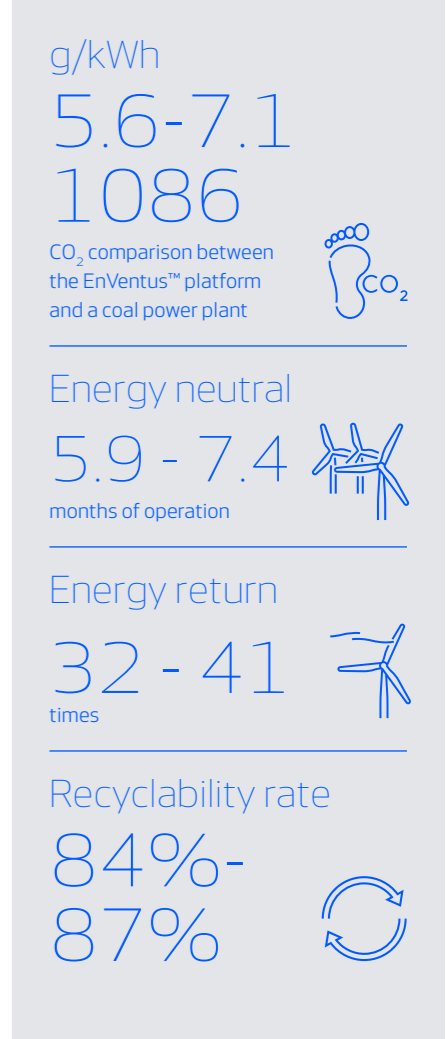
g/kWh

5.6-7.1

1086

$CO_2$ comparison between the EnVentus™ platform and a coal power plant

$CO_2$

Energy neutral

5.9 - 7.4

months of operation

Energy return

32 - 41

times

Recyclability rate

84%-

87%